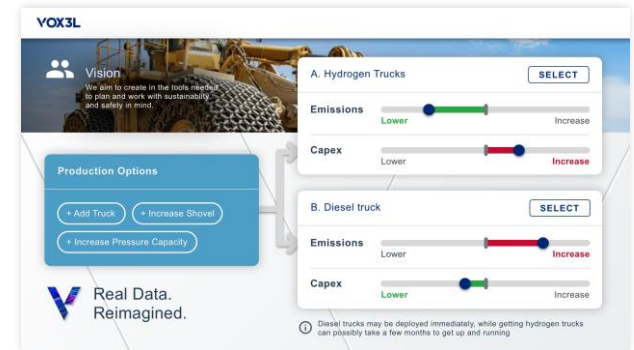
VOX3L

Vision
We aim to create in the tools needed to plan and work with sustainability and safety in mind.

Production Options

+ Add Truck
+ Increase Shovel
+ Increase Pressure Capacity

Real Data.
Reimagined.

A. Hydrogen Trucks
SELECT
Emissions
Lower
Increase
Capex
Lower
Increase

B. Diesel truck
SELECT
Emissions
Lower
Increase
Capex
Lower
Increase

Diesel trucks may be deployed immediately, while getting hydrogen trucks can possibly take a few months to get up and running